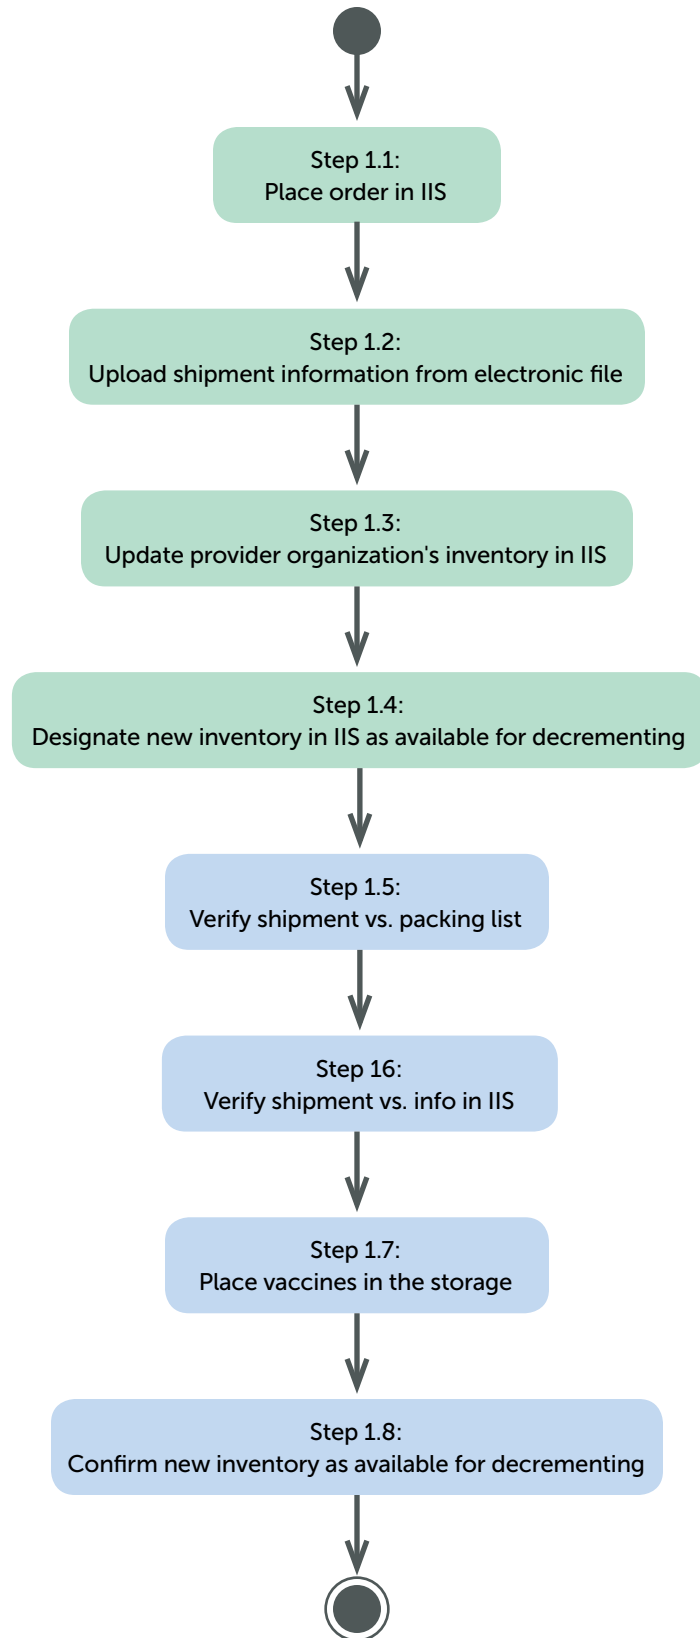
Step 1.1:
Place order in IIS

Step 1.2:
Upload shipment information from electronic file

Step 1.3:
Update provider organization's inventory in IIS

Step 1.4:
Designate new inventory in IIS as available for decrementing

Step 1.5:
Verify shipment vs. packing list

Step 16:
Verify shipment vs. info in IIS

Step 1.7:
Place vaccines in the storage

Step 1.8:
Confirm new inventory as available for decrementing